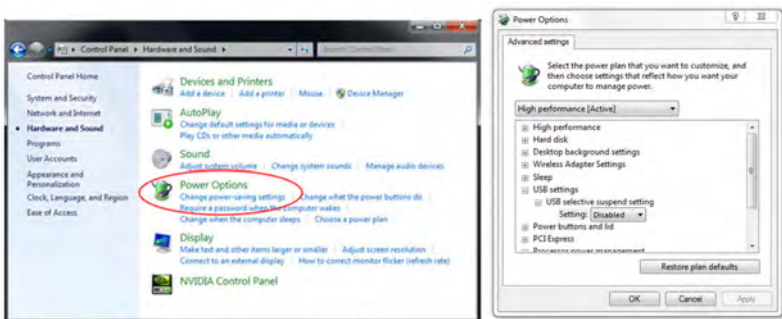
Control Panel ▸ Hardware and Sound ▸

Search Control Panel

Control Panel Home

System and Security

Network and Internet

Hardware and Sound

Programs

User Accounts

Appearance and Personalization

Clock, Language, and Region

Ease of Access

Devices and Printers
Add a device | Add a printer | Mouse | Device Manager

AutoPlay
Change default settings for media or devices
Play CDs or other media automatically

Sound
Adjust system volume | Change system sounds | Manage audio devices

Power Options
Change power-saving settings | Change what the power buttons do
Require a password when the computer wakes
Change when the computer sleeps | Choose a power plan

Display
Make text and other items larger or smaller | Adjust screen resolution
Connect to an external display | How to correct monitor flicker (refresh rate)

NVIDIA Control Panel

Power Options

Advanced settings

Select the power plan that you want to customize, and then choose settings that reflect how you want your computer to manage power.

High performance [Active]

High performance
Hard disk
Desktop background settings
Wireless Adapter Settings
Sleep
USB settings
USB selective suspend setting
Setting: Disabled
Power buttons and lid
PCI Express
Processor power management

Restore plan defaults

OK | Cancel | Apply